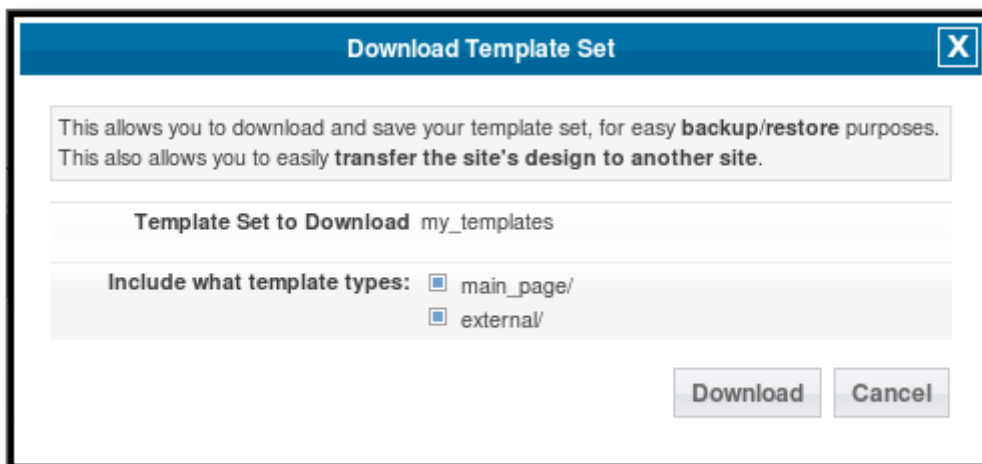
Download Template Set

X

This allows you to download and save your template set, for easy backup/restore purposes. This also allows you to easily transfer the site's design to another site.

Template Set to Download my_templates

Include what template types: main_page/ external/

Download Cancel